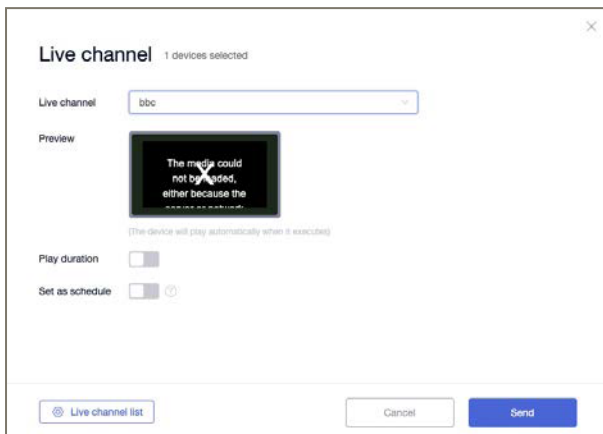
Live channel 1 devices selected

Live channel bbc

Preview

The media could not be loaded, either because the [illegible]

(The device will play automatically when it executes)

Play duration

Set as schedule

Live channel list

Cancel

Send